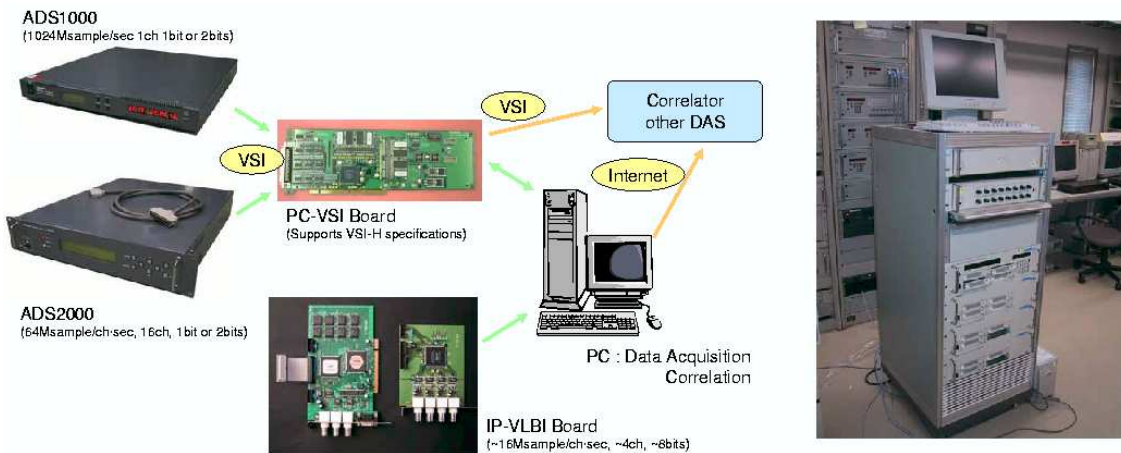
ADS1000
(1024Msample/sec 1ch 1bit or 2bits)

VSI

VSI

Correlator other DAS

Internet

PC-VSI Board
(Supports VSI-H specifications)

ADS2000
(64Msample/ch·sec, 16ch, 1bit or 2bits)

PC : Data Acquisition Correlation

IP-VLBI Board
(~16Msample/ch·sec, ~4ch, ~8bits)